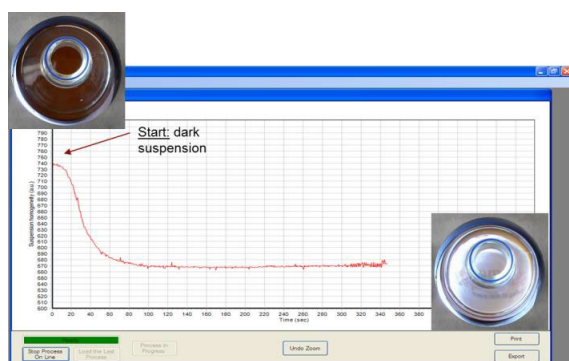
Start: dark suspension

790
780
770
760
750
740
730
720
710
700
690
680
670
660
650
640
630
620
610
600
590
580
570
560
550
540
530
520
510
500

Suspension homogeneity (a.u.)

0 20 40 60 80 100 120 140 160 180 200 220 240 260 280 300 320 340 360 380

Time (sec)

Stop Process On Line
Load the Last Process
Process in Progress
Undo Zoom
Print
Export